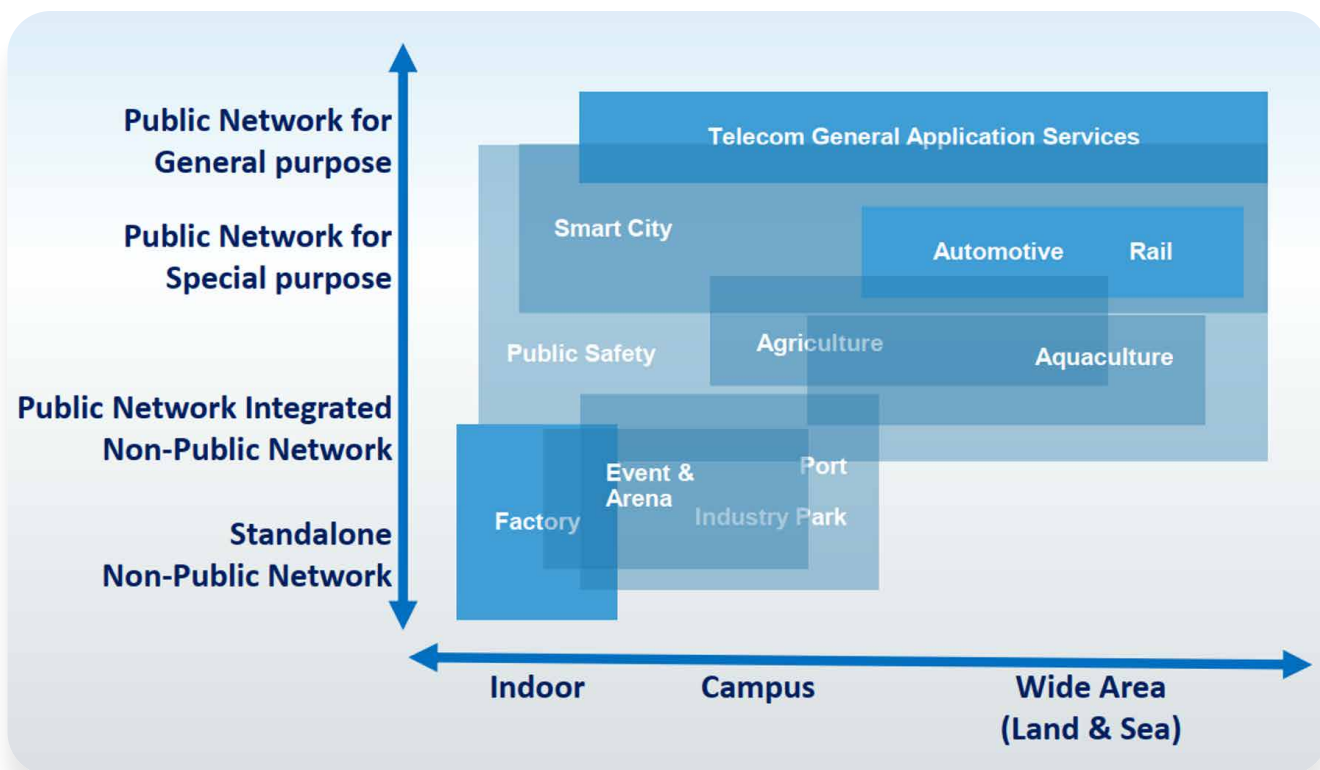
Public Network for General purpose

Public Network for Special purpose

Public Network Integrated Non-Public Network

Standalone Non-Public Network

Telecom General Application Services

Smart City

Automotive

Rail

Public Safety

Agriculture

Aquaculture

Event & Arena

Port

Factory

Industry Park

Indoor

Campus

Wide Area (Land & Sea)